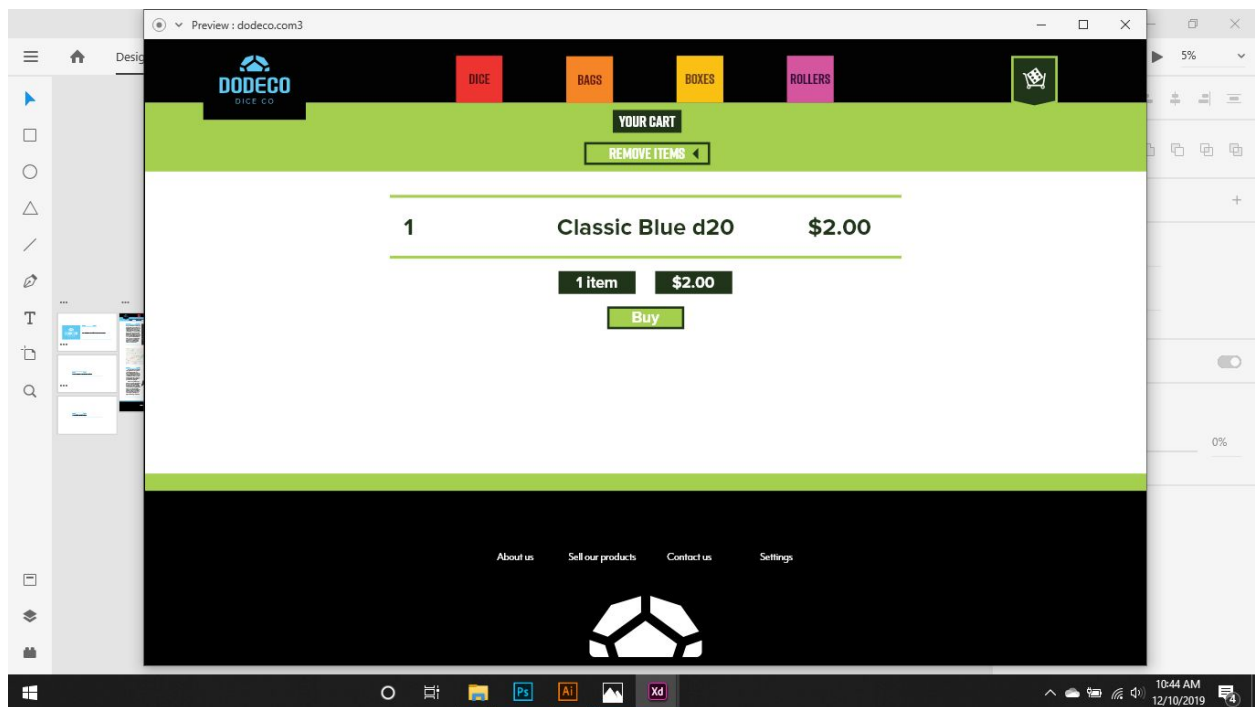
Preview : dodeco.com3

Desig

5%

DODECO
DICE CO

DICE
BAGS
BOXES
ROLLERS

YOUR CART
REMOVE ITEMS

1 Classic Blue d20 $2.00

1 item
$2.00
Buy

About us
Sell our products
Contact us
Settings

0%

Ps
Ai
Xd

10:44 AM
12/10/2019
4